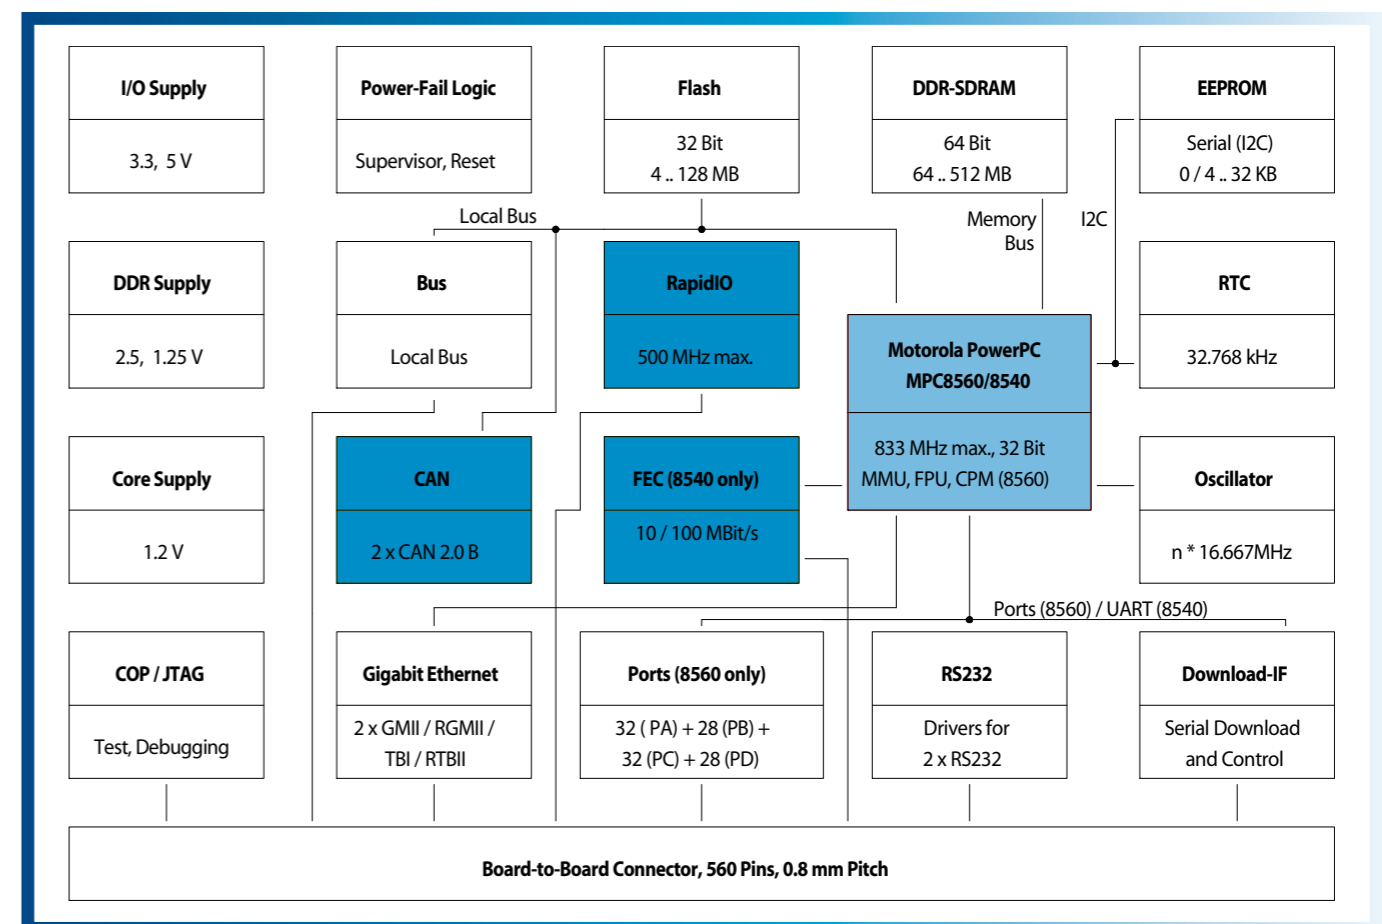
I/O Supply

3.3, 5 V

Power-Fail Logic

Supervisor, Reset

Flash

32 Bit
4 .. 128 MB

DDR-SDRAM

64 Bit
64 .. 512 MB

EEPROM

Serial (I2C)
0 / 4 .. 32 KB

Local Bus

Memory Bus

I2C

DDR Supply

2.5, 1.25 V

Bus

Local Bus

RapidIO

500 MHz max.

Motorola PowerPC
MPC8560/8540

833 MHz max., 32 Bit
MMU, FPU, CPM (8560)

RTC

32.768 kHz

Core Supply

1.2 V

CAN

2 x CAN 2.0 B

FEC (8540 only)

10 / 100 MBit/s

Oscillator

n * 16.667MHz

Ports (8560) / UART (8540)

COP / JTAG

Test, Debugging

Gigabit Ethernet

2 x GMII / RGMII / TBI / RTBII

Ports (8560 only)

32 ( PA) + 28 (PB) +
32 (PC) + 28 (PD)

RS232

Drivers for
2 x RS232

Download-IF

Serial Download
and Control

Board-to-Board Connector, 560 Pins, 0.8 mm Pitch